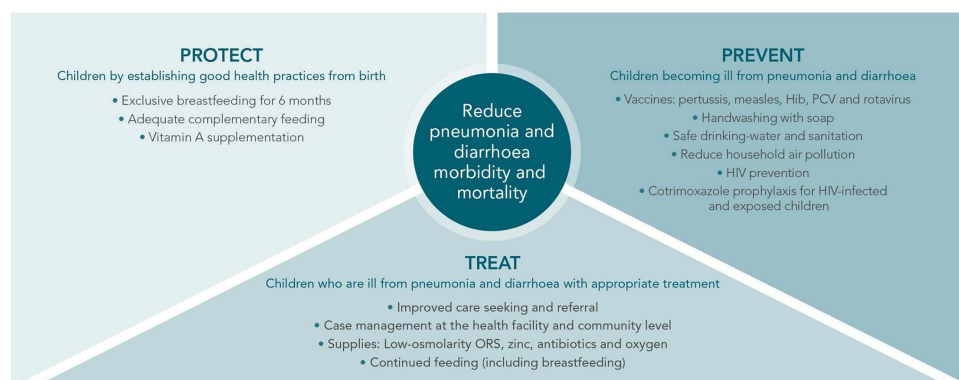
PROTECT
Children by establishing good health practices from birth
• Exclusive breastfeeding for 6 months
• Adequate complementary feeding
• Vitamin A supplementation

Reduce pneumonia and diarrhoea morbidity and mortality

PREVENT
Children becoming ill from pneumonia and diarrhoea
• Vaccines: pertussis, measles, Hib, PCV and rotavirus
• Handwashing with soap
• Safe drinking-water and sanitation
• Reduce household air pollution
• HIV prevention
• Cotrimoxazole prophylaxis for HIV-infected and exposed children

TREAT
Children who are ill from pneumonia and diarrhoea with appropriate treatment
• Improved care seeking and referral
• Case management at the health facility and community level
• Supplies: Low-osmolarity ORS, zinc, antibiotics and oxygen
• Continued feeding (including breastfeeding)